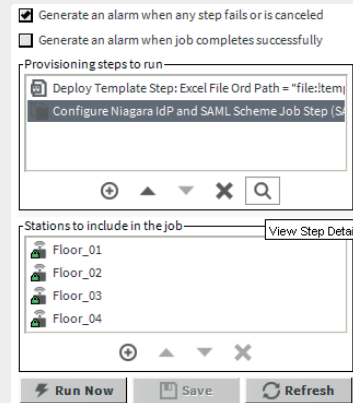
Generate an alarm when any step fails or is canceled

Generate an alarm when job completes successfully

Provisioning steps to run

Deploy Template Step: Excel File Ord Path = "file:!temp

Configure Niagara IdP and SAML Scheme Job Step (S

Stations to include in the job

View Step Detai

Floor_01

Floor_02

Floor_03

Floor_04

Run Now

Save

Refresh